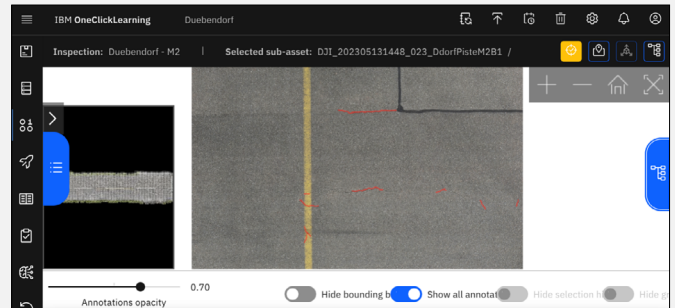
IBM OneClickLearning Duebendorf

Inspection: Duebendorf - M2 | Selected sub-asset: DJI_202305131448_023_DdorfPisteM2B1 /

0.70

Annotations opacity

Hide bounding b

Show all annotat

Hide selection b

Hide g